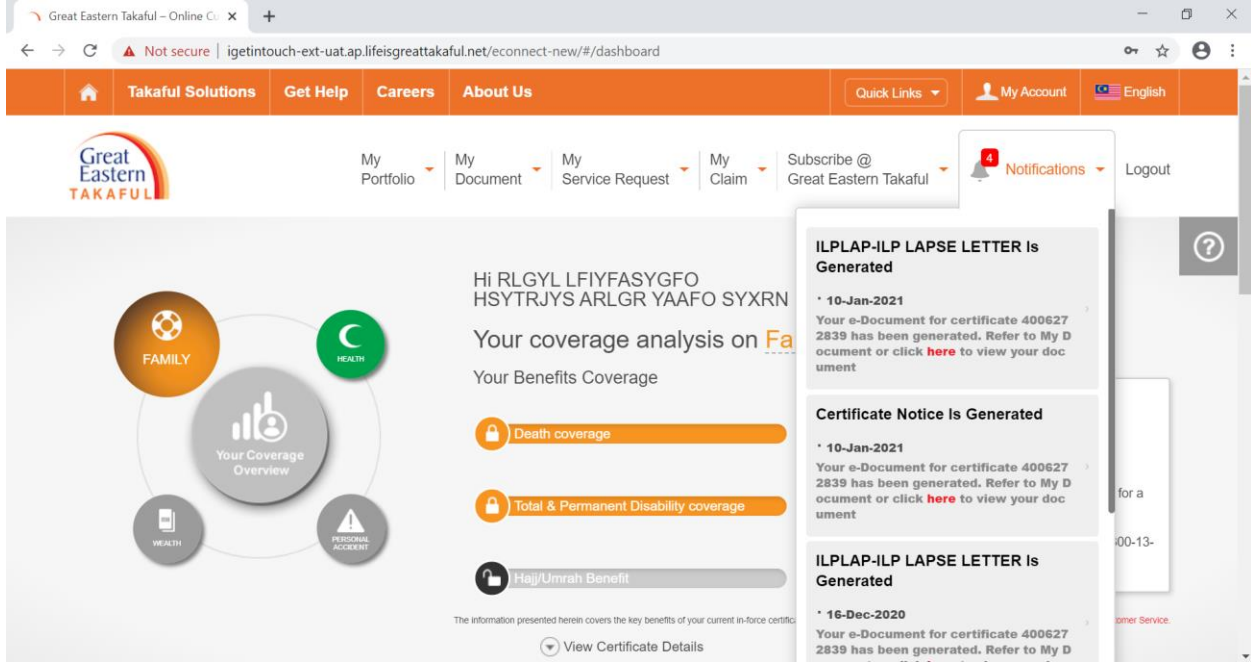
Great Eastern Takaful – Online C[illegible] ×

Not secure | igetintouch-ext-uat.ap.lifeisgreattakaful.net/econnect-new/#/dashboard

Takaful Solutions Get Help Careers About Us

Quick Links

My Account

English

Great Eastern TAKAFUL

My Portfolio

My Document

My Service Request

My Claim

Subscribe @ Great Eastern Takaful

4

Notifications

Logout

FAMILY

HEALTH

Your Coverage Overview

WEALTH

PERSONAL ACCIDENT

Hi RLGYL LFIYFASYGFO HSYTRJYS ARLGR YAAFO SYXRN

Your coverage analysis on Fa

Your Benefits Coverage

Death coverage

Total & Permanent Disability coverage

Hajj/Umrah Benefit

The information presented herein covers the key benefits of your current in-force certific

View Certificate Details

ILPLAP-ILP LAPSE LETTER Is Generated

* 10-Jan-2021

Your e-Document for certificate 4006272839 has been generated. Refer to My Document or click here to view your document

Certificate Notice Is Generated

* 10-Jan-2021

Your e-Document for certificate 4006272839 has been generated. Refer to My Document or click here to view your document

ILPLAP-ILP LAPSE LETTER Is Generated

* 16-Dec-2020

Your e-Document for certificate 4006272839 has been generated. Refer to My D

for a

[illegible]00-13-

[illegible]omer Service.